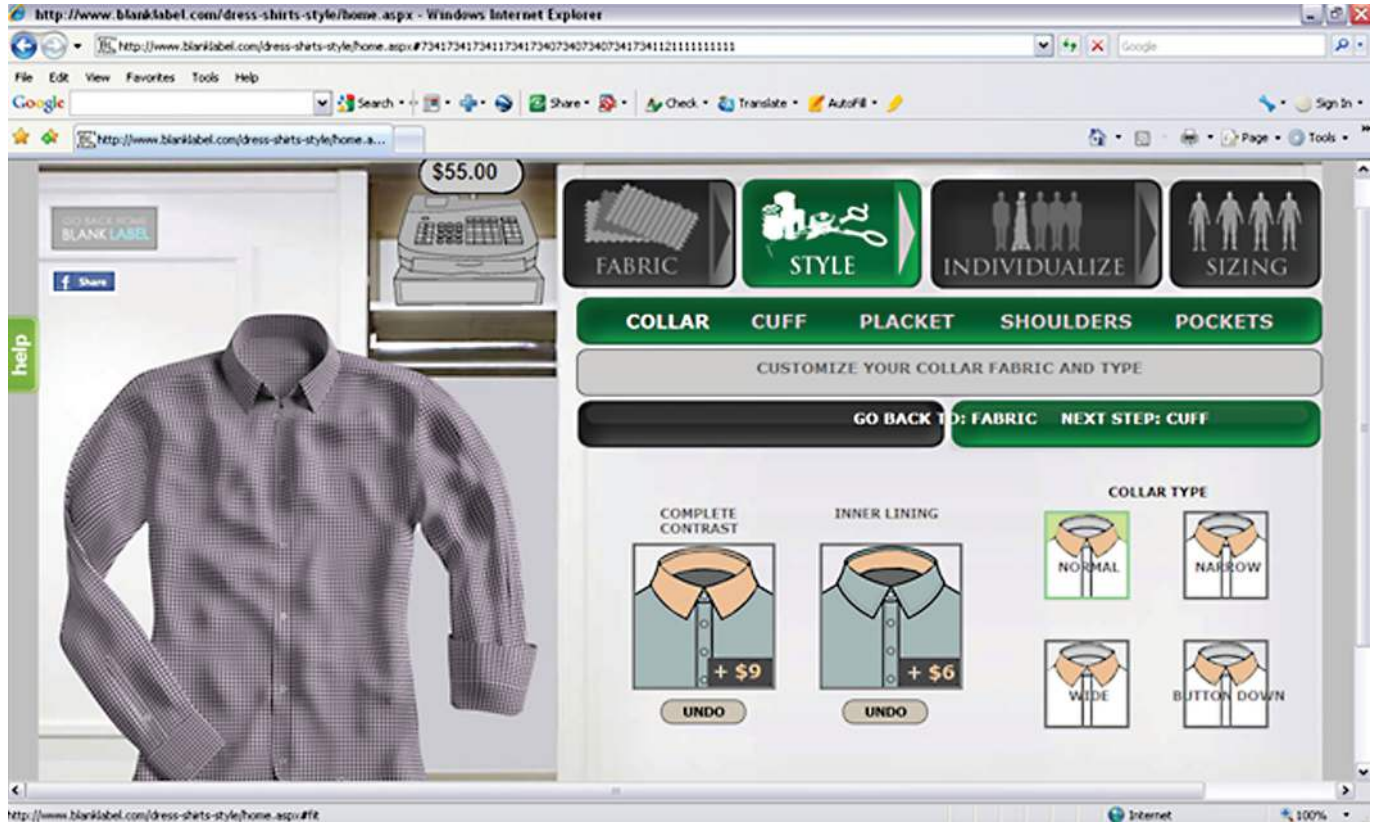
http://www.blanklabel.com/dress-shirts-style/home.aspx - Windows Internet Explorer

http://www.blanklabel.com/dress-shirts-style/home.aspx#7341734173411734173407340734073407341734112111111111

Google

File Edit View Favorites Tools Help

Google Search Share Check Translate AutoFill Sign In

http://www.blanklabel.com/dress-shirts-style/home.a...

Page Tools

$55.00

GO BACK HOME BLANK LABEL

Share

help

FABRIC STYLE INDIVIDUALIZE SIZING

COLLAR CUFF PLACKET SHOULDERS POCKETS

CUSTOMIZE YOUR COLLAR FABRIC AND TYPE

GO BACK TO: FABRIC NEXT STEP: CUFF

COMPLETE CONTRAST

+ $9

UNDO

INNER LINING

+ $6

UNDO

COLLAR TYPE

NORMAL

NARROW

WIDE

BUTTON DOWN

http://www.blanklabel.com/dress-shirts-style/home.aspx#fit

Internet

100%